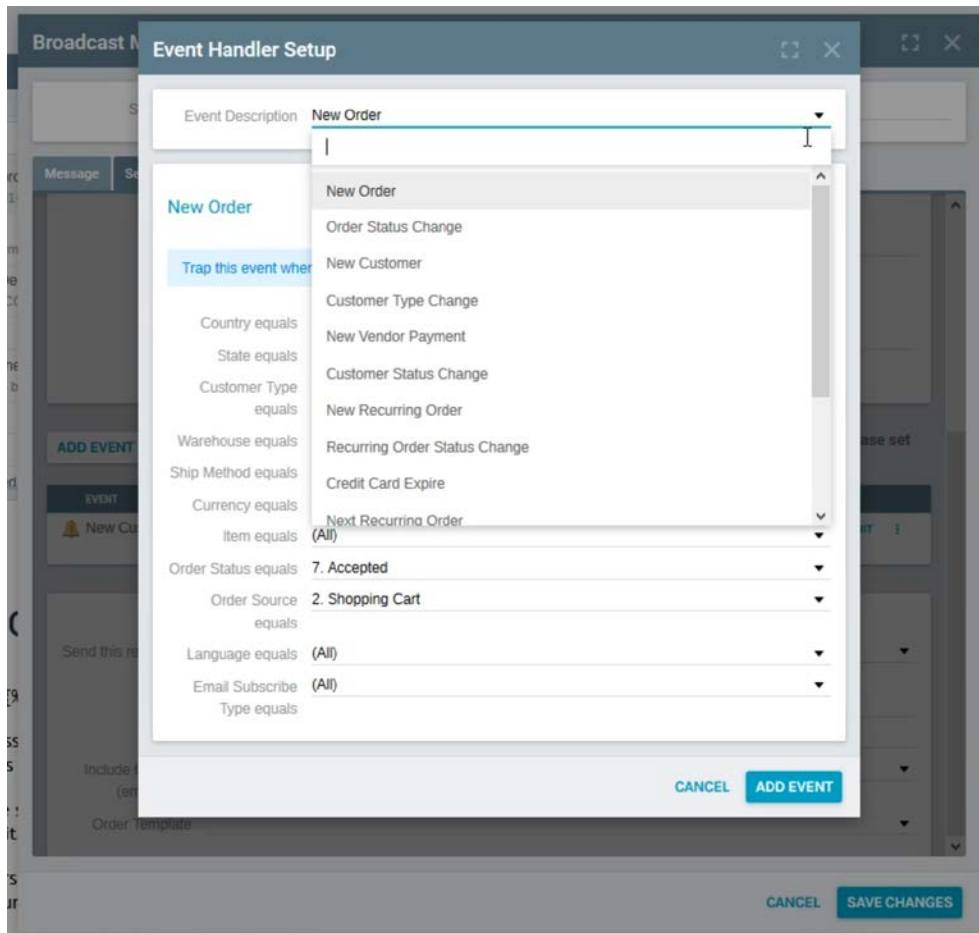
Broadcast M

Event Handler Setup

Event Description New Order

|

New Order
Order Status Change
New Customer
Customer Type Change
New Vendor Payment
Customer Status Change
New Recurring Order
Recurring Order Status Change
Credit Card Expire
Next Recurring Order

Message Se

New Order

Trap this event wher

Country equals
State equals
Customer Type equals
Warehouse equals
Ship Method equals
Currency equals
Item equals (All)
Order Status equals 7. Accepted
Order Source equals 2. Shopping Cart
Language equals (All)
Email Subscribe Type equals (All)

ADD EVENT

EVENT
New Cu

ase set

Send this re

Include (en

Order Template

CANCEL ADD EVENT

CANCEL SAVE CHANGES